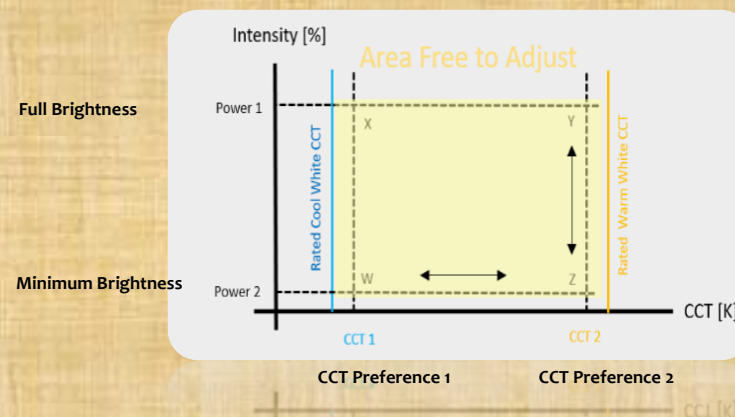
Intensity [%]

Area Free to Adjust

Full Brightness

Power 1

X

Y

Rated Cool White CCT

Rated Warm White CCT

Minimum Brightness

W

Z

Power 2

CCT [K]

CCT 1

CCT 2

CCT Preference 1

CCT Preference 2